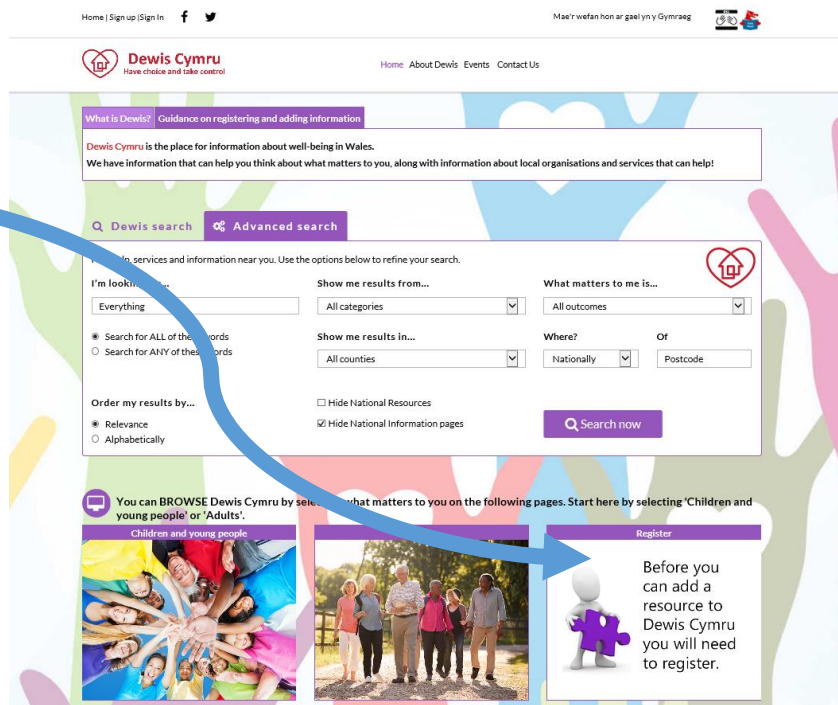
Home | Sign up |Sign In

Mae'r wefan hon ar gael yn y Gymraeg

Dewis Cymru
Have choice and take control

Home About Dewis Events Contact Us

What is Dewis? Guidance on registering and adding information

Dewis Cymru is the place for information about well-being in Wales.
We have information that can help you think about what matters to you, along with information about local organisations and services that can help!

Dewis search Advanced search

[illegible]p, services and information near you. Use the options below to refine your search.

I'm looki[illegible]...
Everything

Search for ALL of the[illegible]words
Search for ANY of the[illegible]ords

Show me results from...
All categories

What matters to me is...
All outcomes

Show me results in...
All counties

Where?
Nationally

Of
Postcode

Order my results by...
Relevance
Alphabetically

Hide National Resources
Hide National Information pages

Search now

You can BROWSE Dewis Cymru by sele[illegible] what matters to you on the following pages. Start here by selecting 'Children and young people' or 'Adults'.

Children and young people

Register

Before you can add a resource to Dewis Cymru you will need to register.